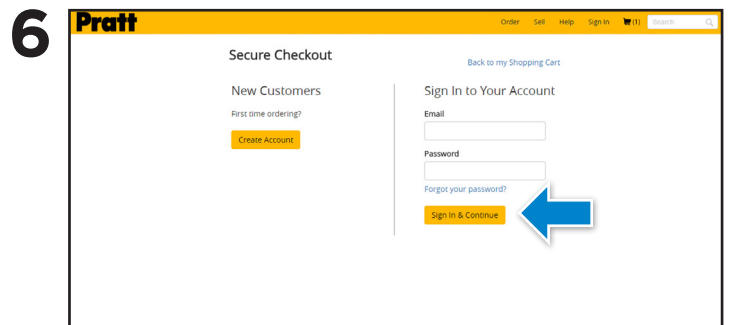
6

Pratt

Order Sell Help Sign In (1) Search

Secure Checkout

Back to my Shopping Cart

New Customers

First time ordering?

Create Account

Sign In to Your Account

Email

Password

Forgot your password?

Sign In & Continue